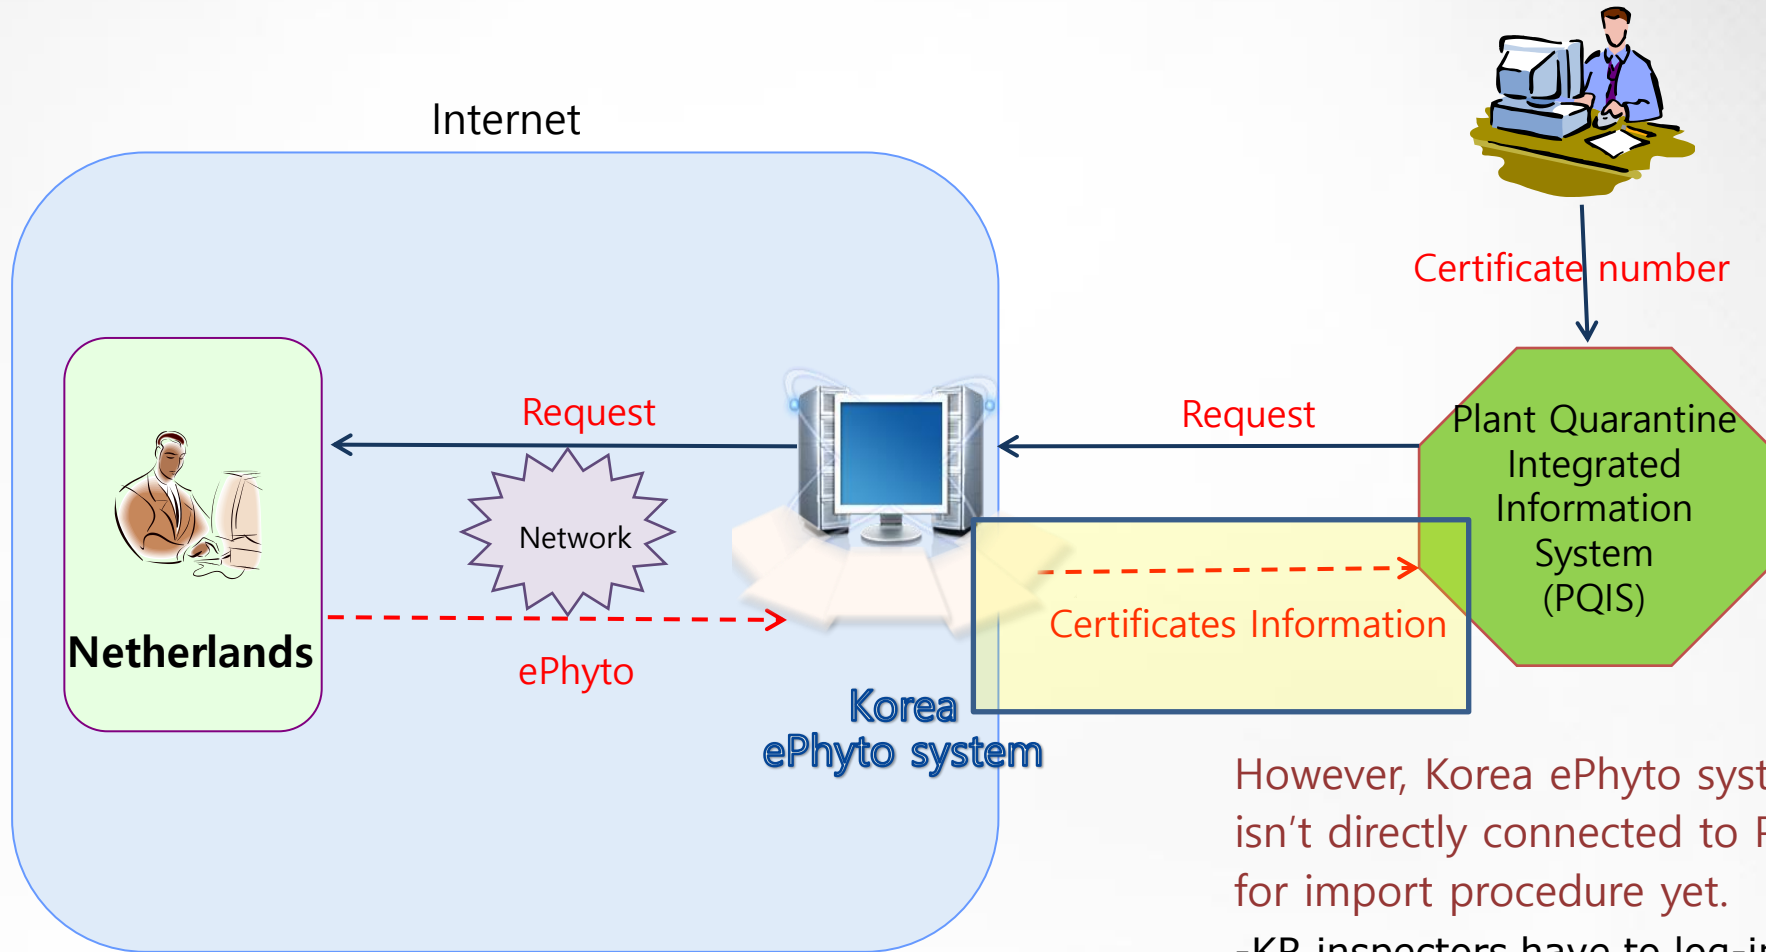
Internet

Certificate number

Request

Request

Plant Quarantine Integrated Information System (PQIS)

Network

Netherlands

Certificates Information

ePhyto

Korea ePhyto system

However, Korea ePhyto syst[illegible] isn't directly connected to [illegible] for import procedure yet.

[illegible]